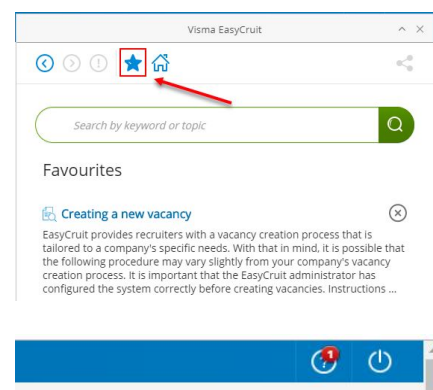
Visma EasyCruit

Search by keyword or topic

Favourites

Creating a new vacancy

EasyCruit provides recruiters with a vacancy creation process that is tailored to a company's specific needs. With that in mind, it is possible that the following procedure may vary slightly from your company's vacancy creation process. It is important that the EasyCruit administrator has configured the system correctly before creating vacancies. Instructions ...

1